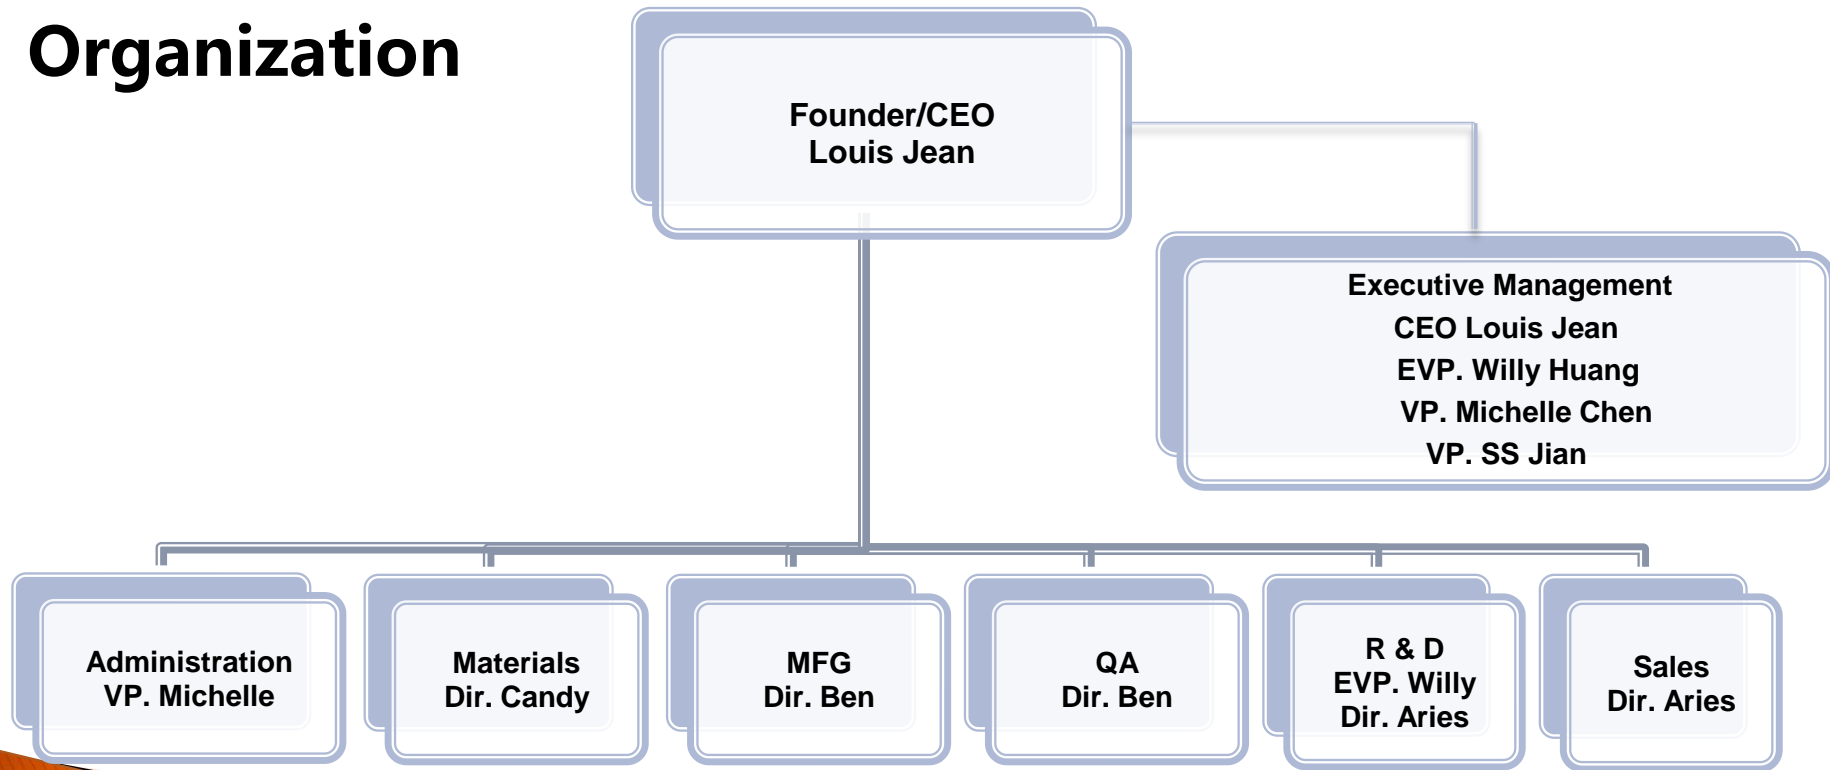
Organization

Founder/CEO
Louis Jean

Executive Management
CEO Louis Jean
EVP. Willy Huang
VP. Michelle Chen
VP. SS Jian

Administration
VP. Michelle

Materials
Dir. Candy

MFG
Dir. Ben

QA
Dir. Ben

R & D
EVP. Willy
Dir. Aries

Sales
Dir. Aries